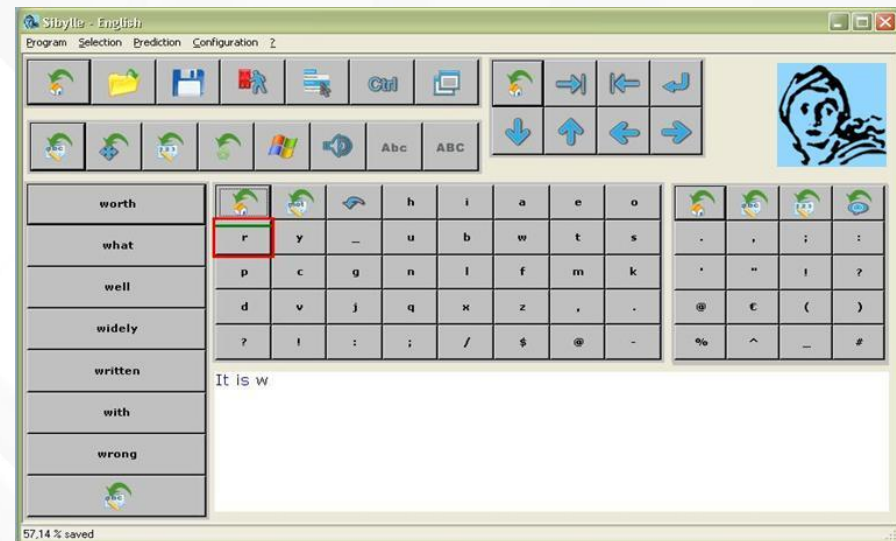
Sibylle - English

Program Selection Prediction Configuration ?

Ctrl

Abc ABC

worth
what
well
widely
written
with
wrong

| | | | h | i | a | e | o |
|---|---|---|---|---|---|---|---|
| r | y | _ | u | b | w | t | s |
| p | c | g | n | l | f | m | k |
| d | v | j | q | x | z | , | . |
| ? | ! | : | ; | / | $ | @ | - |

| . | , | ; | : |
|---|---|---|---|
| ' | " | ! | ? |
| @ | € | ( | ) |
| % | ^ | _ | # |

It is w

57,14 % saved